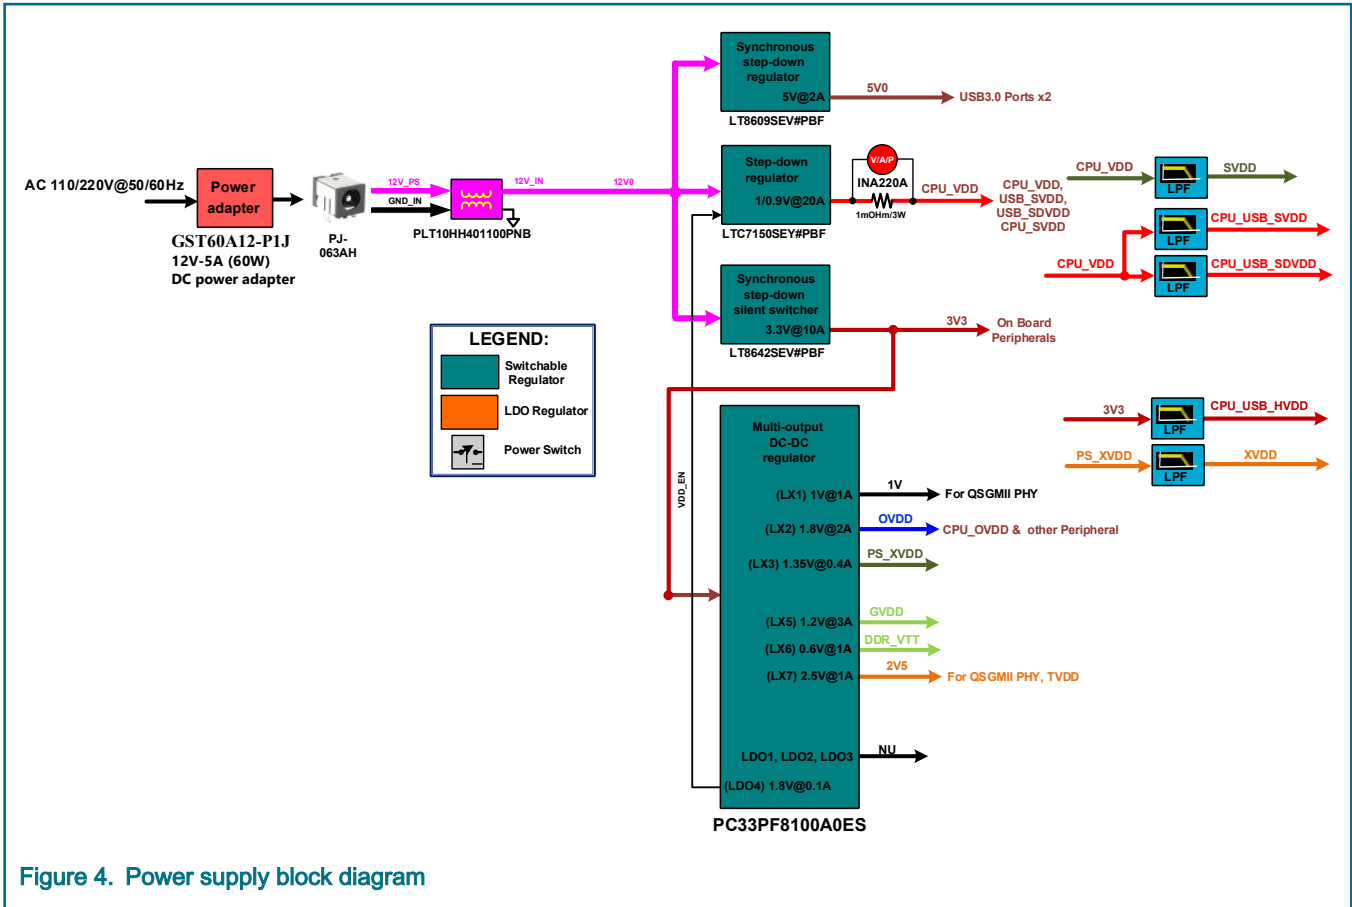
AC 110/220V@50/60Hz

Power adapter

GST60A12-P1J
12V-5A (60W)
DC power adapter

PJ-063AH

12V_PS
GND_IN

PLT10HH401100PNB

12V_IN
12V0

Synchronous step-down regulator
5V@2A
LT8609SEV#PBF

5V0
USB3.0 Ports x2

Step-down regulator
1/0.9V@20A
LTC7150SEY#PBF

V/A/P
INA220A
1mOhm/3W

CPU_VDD
CPU_VDD, USB_SVDD, USB_SDVDD CPU_SVDD

CPU_VDD
LPF
SVDD

LPF
CPU_USB_SVDD

CPU_VDD
LPF
CPU_USB_SDVDD

Synchronous step-down silent switcher
3.3V@10A
LT8642SEV#PBF

3V3
On Board Peripherals

LEGEND:
Switchable Regulator
LDO Regulator
Power Switch

3V3
LPF
CPU_USB_HVDD

PS_XVDD
LPF
XVDD

VDD_EN

Multi-output DC-DC regulator
(LX1) 1V@1A
(LX2) 1.8V@2A
(LX3) 1.35V@0.4A
(LX5) 1.2V@3A
(LX6) 0.6V@1A
(LX7) 2.5V@1A
LDO1, LDO2, LDO3
(LDO4) 1.8V@0.1A

1V
For QSGMII PHY
OVDD
CPU_OVDD & other Peripheral
PS_XVDD
GVDD
DDR_VTT
2V5
For QSGMII PHY, TVDD
NU

PC33PF8100A0ES

Figure 4. Power supply block diagram